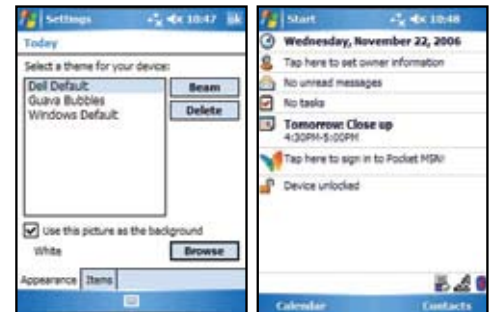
Settings 10:47 ok

Today

Select a theme for your device:

Dell Default
Guava Bubbles
Windows Default

Beam

Delete

Use this picture as the background

White

Browse

Appearance Items

Start 10:48

Wednesday, November 22, 2006

Tap here to set owner information

No unread messages

No tasks

Tomorrow: Close up
4:30PM-5:00PM

Tap here to sign in to Pocket MSN

Device unlocked

Calendar

Contacts